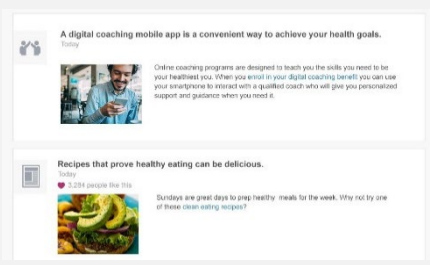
A digital coaching mobile app is a convenient way to achieve your health goals.
Today

Online coaching programs are designed to teach you the skills you need to be your healthiest you. When you enroll in your digital coaching benefit you can use your smartphone to interact with a qualified coach who will give you personalized support and guidance when you need it.

Recipes that prove healthy eating can be delicious.
Today
3,284 people like this

Sundays are great days to prep healthy meals for the week. Why not try one of these clean eating recipes?